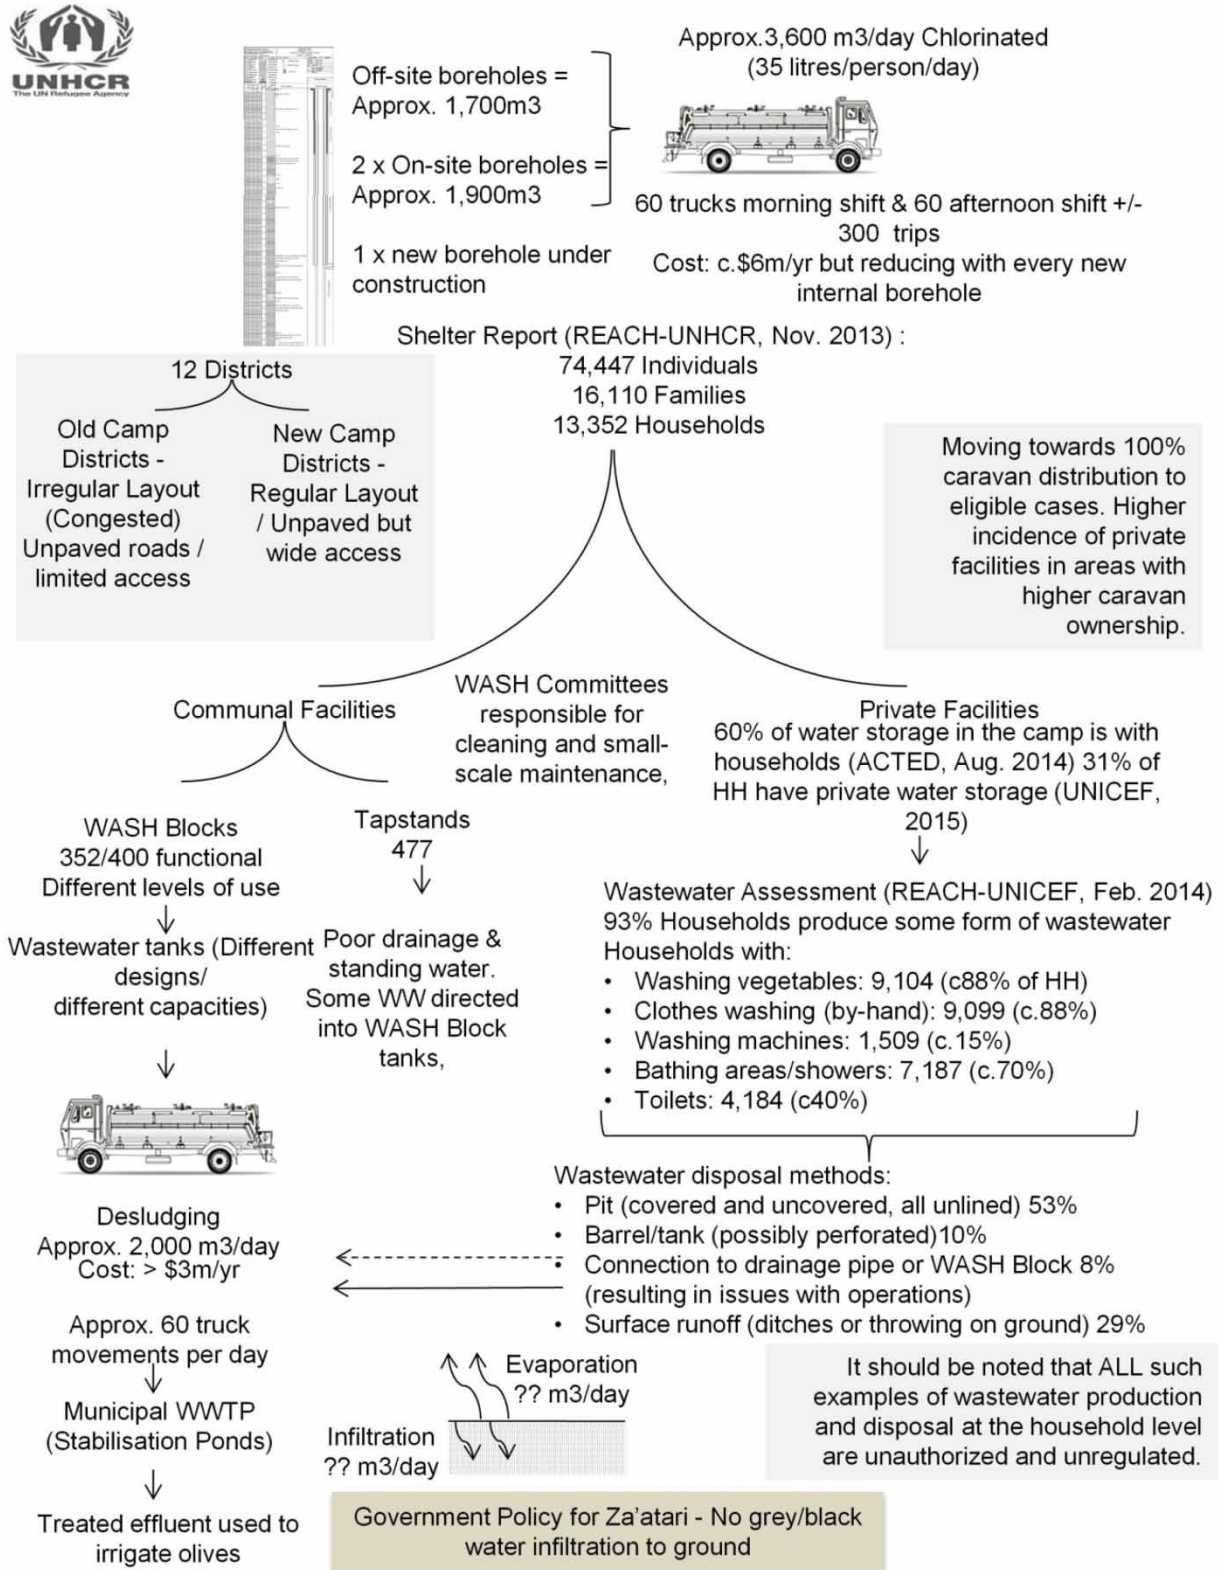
UNHCR
The UN Refugee Agency

Off-site boreholes = Approx. 1,700m3

2 x On-site boreholes = Approx. 1,900m3

1 x new borehole under construction

Approx.3,600 m3/day Chlorinated (35 litres/person/day)

60 trucks morning shift & 60 afternoon shift +/- 300 trips
Cost: c.$6m/yr but reducing with every new internal borehole

Shelter Report (REACH-UNHCR, Nov. 2013) :
74,447 Individuals
16,110 Families
13,352 Households

12 Districts

Old Camp Districts - Irregular Layout (Congested) Unpaved roads / limited access

New Camp Districts - Regular Layout / Unpaved but wide access

Moving towards 100% caravan distribution to eligible cases. Higher incidence of private facilities in areas with higher caravan ownership.

Communal Facilities

WASH Committees responsible for cleaning and small-scale maintenance,

Private Facilities
60% of water storage in the camp is with households (ACTED, Aug. 2014) 31% of HH have private water storage (UNICEF, 2015)

WASH Blocks
352/400 functional
Different levels of use

Tapstands
477

Wastewater tanks (Different designs/ different capacities)

Poor drainage & standing water. Some WW directed into WASH Block tanks,

Wastewater Assessment (REACH-UNICEF, Feb. 2014)
93% Households produce some form of wastewater
Households with:
• Washing vegetables: 9,104 (c88% of HH)
• Clothes washing (by-hand): 9,099 (c.88%)
• Washing machines: 1,509 (c.15%)
• Bathing areas/showers: 7,187 (c.70%)
• Toilets: 4,184 (c40%)

Wastewater disposal methods:
• Pit (covered and uncovered, all unlined) 53%
• Barrel/tank (possibly perforated)10%
• Connection to drainage pipe or WASH Block 8% (resulting in issues with operations)
• Surface runoff (ditches or throwing on ground) 29%

Desludging
Approx. 2,000 m3/day
Cost: > $3m/yr

Approx. 60 truck movements per day

Municipal WWTP (Stabilisation Ponds)

Treated effluent used to irrigate olives

Evaporation
?? m3/day

Infiltration
?? m3/day

It should be noted that ALL such examples of wastewater production and disposal at the household level are unauthorized and unregulated.

Government Policy for Za'atari - No grey/black water infiltration to ground